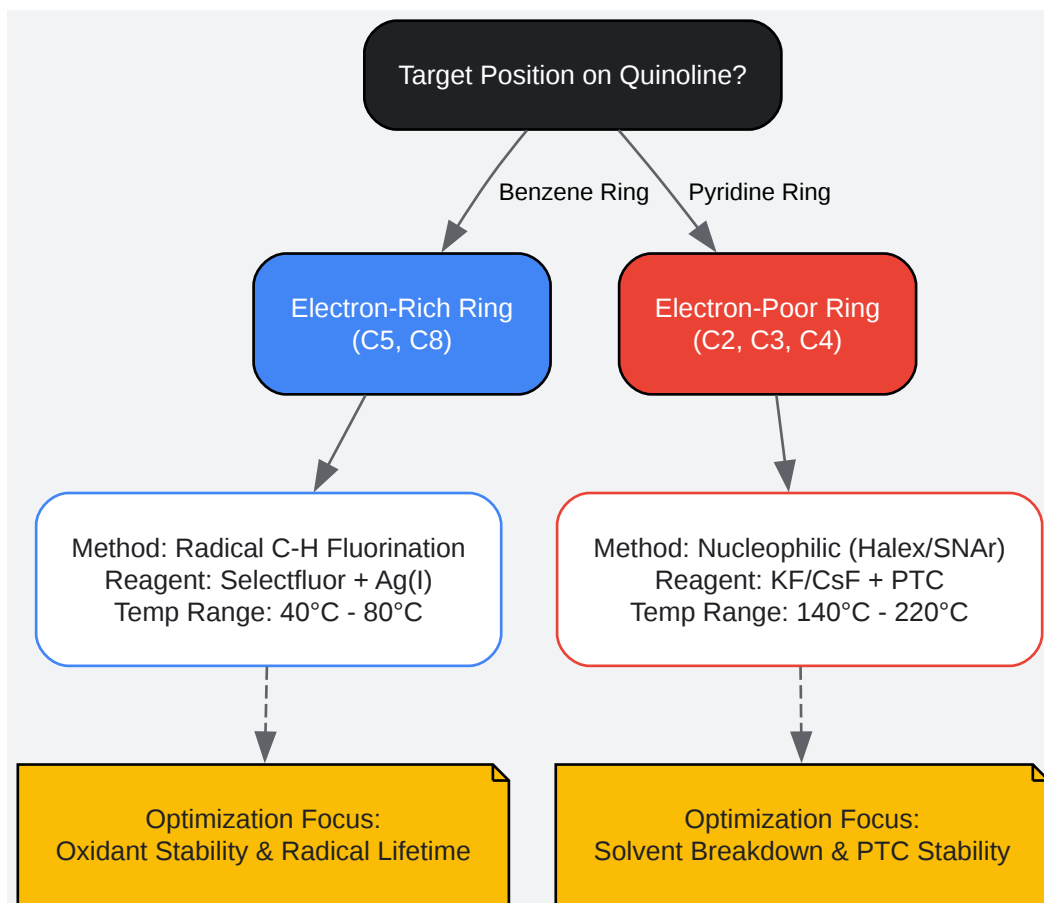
Target Position on Quinoline?

Benzene Ring

Pyridine Ring

Electron-Rich Ring
(C5, C8)

Electron-Poor Ring
(C2, C3, C4)

Method: Radical C-H Fluorination
Reagent: Selectfluor + Ag(I)
Temp Range: 40°C - 80°C

Method: Nucleophilic (Halex/SNAr)
Reagent: KF/CsF + PTC
Temp Range: 140°C - 220°C

Optimization Focus:
Oxidant Stability & Radical Lifetime

Optimization Focus:
Solvent Breakdown & PTC Stability